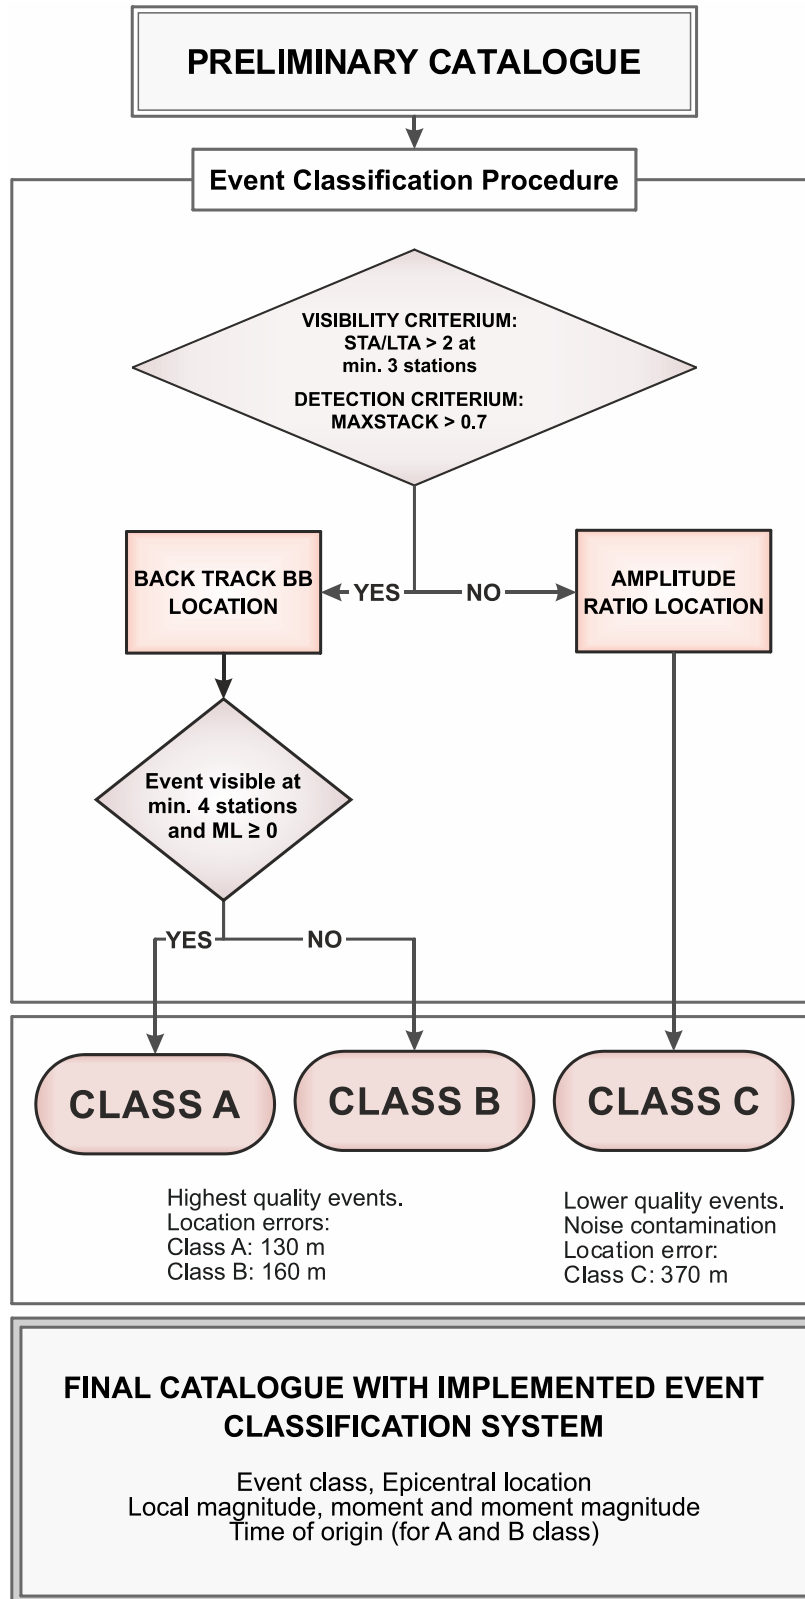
PRELIMINARY CATALOGUE

Event Classification Procedure

VISIBILITY CRITERIUM: STA/LTA > 2 at min. 3 stations

DETECTION CRITERIUM: MAXSTACK > 0.7

BACK TRACK BB LOCATION

YES

NO

AMPLITUDE RATIO LOCATION

Event visible at min. 4 stations and ML ≥ 0

YES

NO

CLASS A

CLASS B

CLASS C

Highest quality events.
Location errors:
Class A: 130 m
Class B: 160 m

Lower quality events.
Noise contamination
Location error:
Class C: 370 m

FINAL CATALOGUE WITH IMPLEMENTED EVENT CLASSIFICATION SYSTEM

Event class, Epicentral location
Local magnitude, moment and moment magnitude
Time of origin (for A and B class)